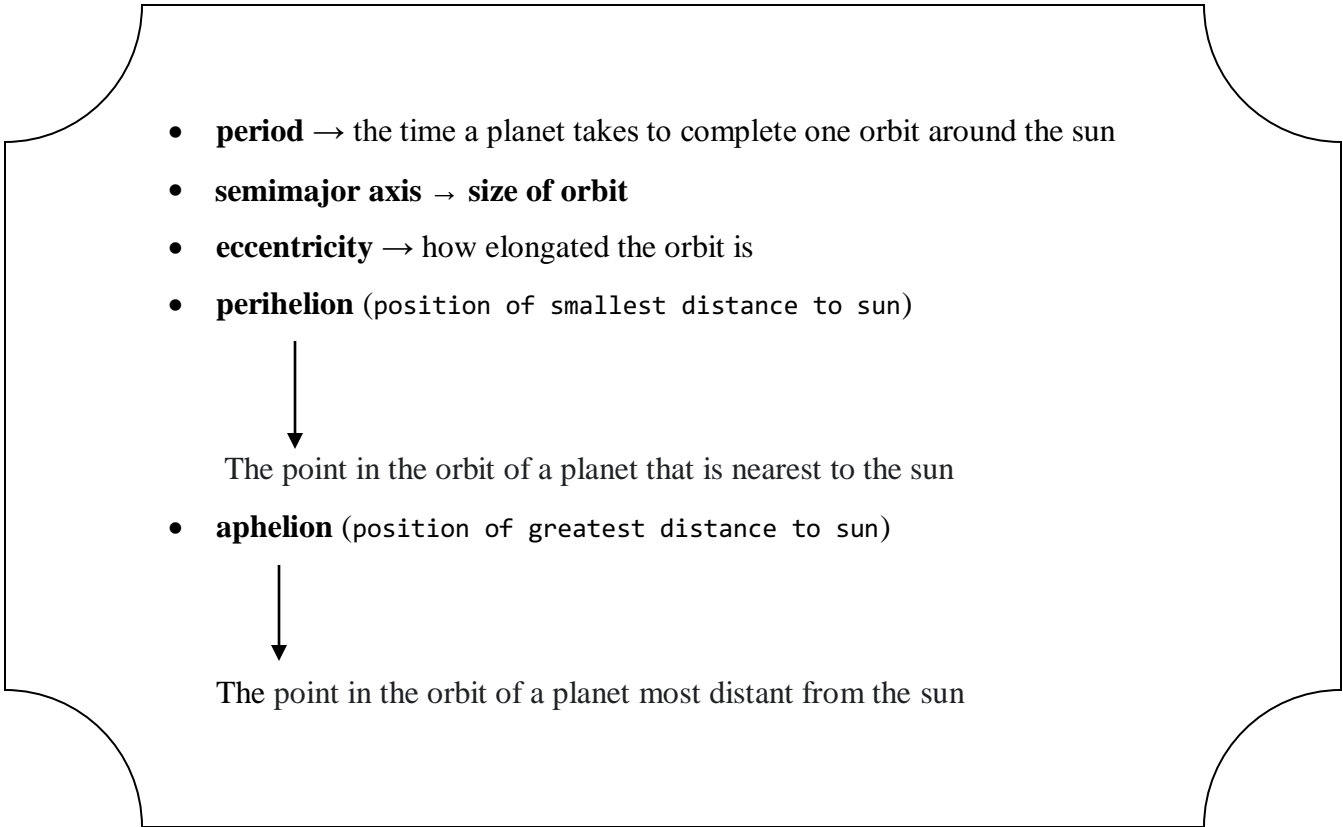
- **period** → the time a planet takes to complete one orbit around the sun
- **semimajor axis → size of orbit**
- **eccentricity** → how elongated the orbit is
- **perihelion** (position of smallest distance to sun)

↓

The point in the orbit of a planet that is nearest to the sun

- **aphelion** (position of greatest distance to sun)

↓

The point in the orbit of a planet most distant from the sun